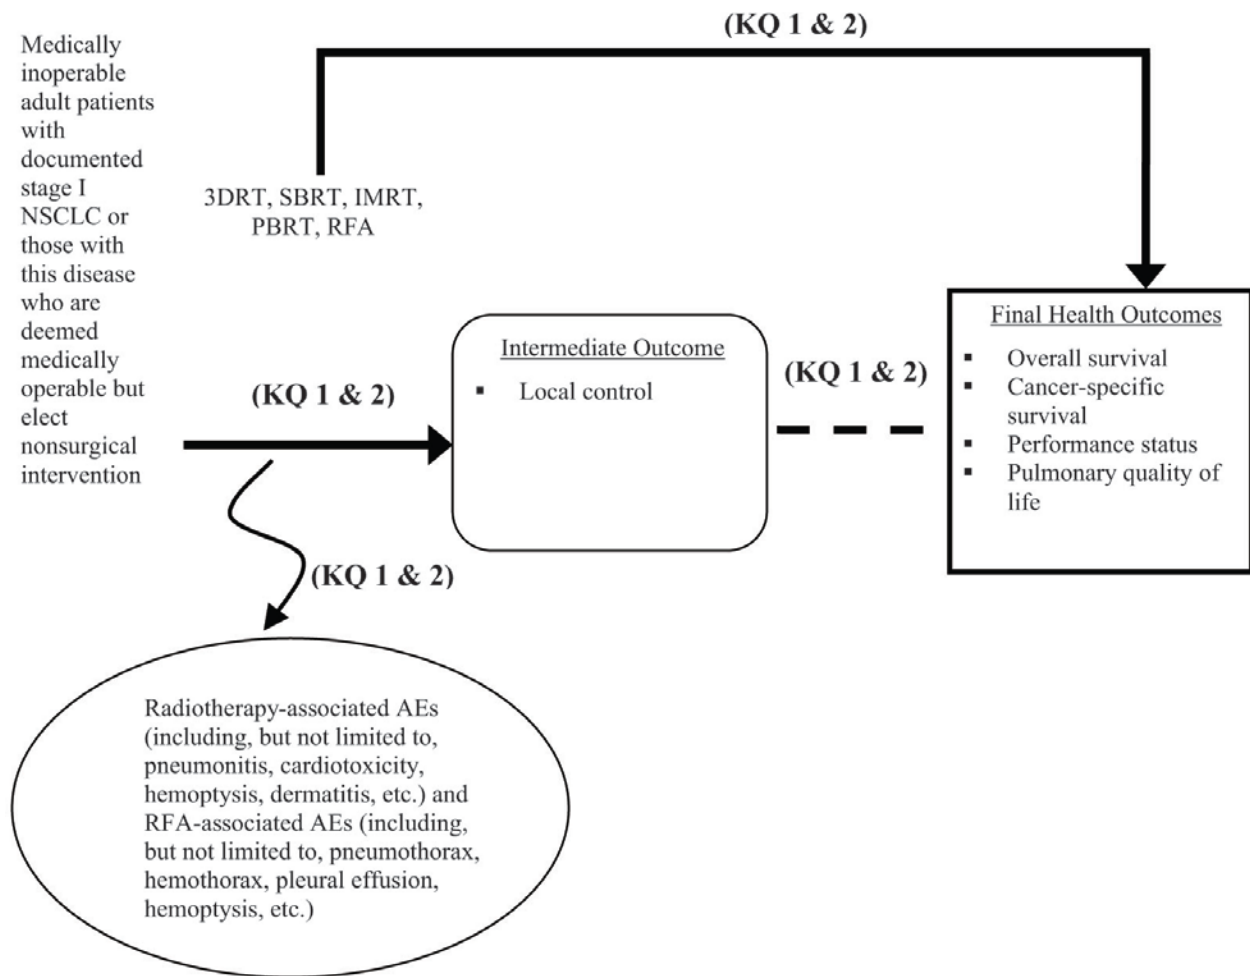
Medically inoperable adult patients with documented stage I NSCLC or those with this disease who are deemed medically operable but elect nonsurgical intervention

(KQ 1 & 2)

3DRT, SBRT, IMRT, PBRT, RFA

(KQ 1 & 2)

Intermediate Outcome
▪ Local control

(KQ 1 & 2)

Final Health Outcomes
▪ Overall survival
▪ Cancer-specific survival
▪ Performance status
▪ Pulmonary quality of life

(KQ 1 & 2)

Radiotherapy-associated AEs (including, but not limited to, pneumonitis, cardiotoxicity, hemoptysis, dermatitis, etc.) and RFA-associated AEs (including, but not limited to, pneumothorax, hemothorax, pleural effusion, hemoptysis, etc.)